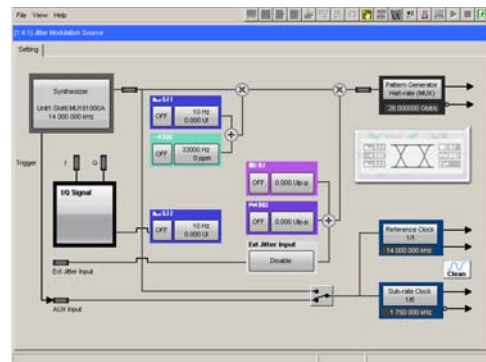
File View Help

[1:4:1] Jitter Modulation Source

Setting

Synthesizer
Unit1 Slot6:MU181000A
14 000 000 kHz

Trigger

I Q

I/Q Signal

Ext Jitter Input

AUX Input

SJ1
OFF
10 Hz
0.000 UI

SSC
33000 Hz
0 ppm

SJ2
OFF
10 Hz
0.000 UI

BUJ
OFF
0.000 UIp-p

RJ
OFF
0.000 UIp-p

Ext Jitter Input
Disable

Pattern Generator
Half-rate (MUX)
28.000000 Gbit/s

Reference Clock
1/1
14 000 000 kHz

Clean

Sub-rate Clock
1/8
1 750 000 kHz